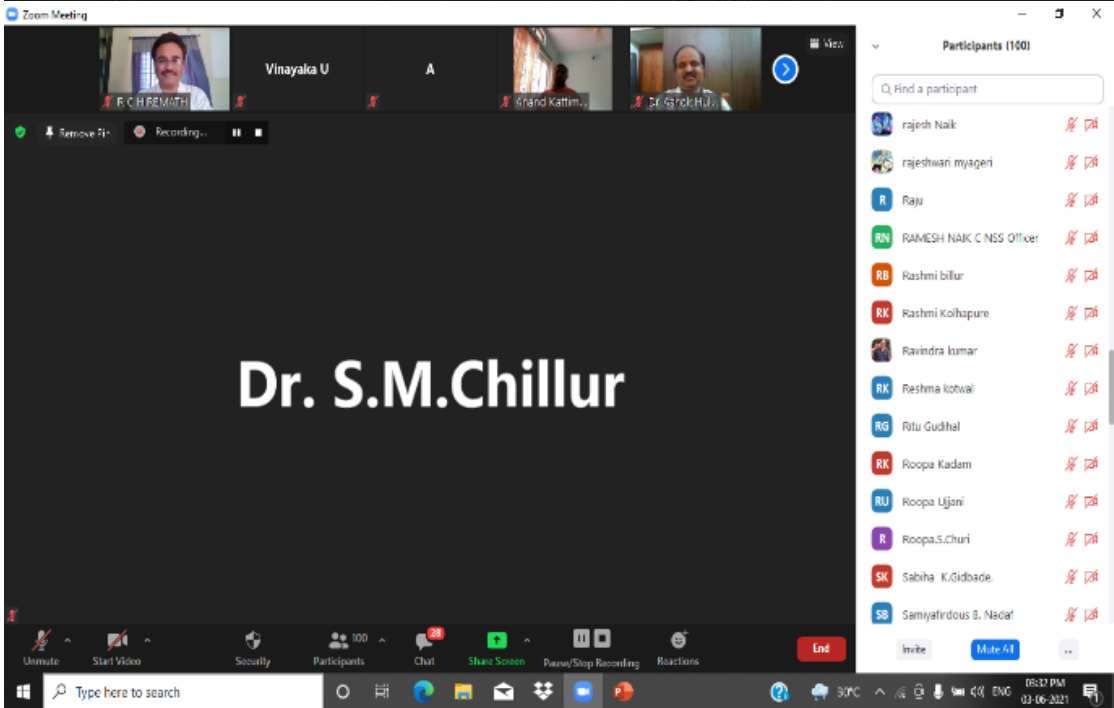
Zoom Meeting

B C H REMATH

Vinayaka U

A

Anand Kattim...

Dr. Ganok Hul...

View

Remove Pin

Recording...

Dr. S.M.Chillur

Participants (100)

Find a participant

rajesh Naik

rajeshwari myageri

R Raju

RN RAMESH NAIK C NSS Officer

RB Rashmi billur

RK Rashmi Kolhapure

Ravindra kumar

RK Reshma kotwal

RG Ritu Gudihal

RK Roopa Kadam

RU Roopa Ujjani

R Roopa.S.Churi

SK Sabiha K.Gidbade.

SB Samiyafirdous B. Nadaf

Unmute

Start Video

Security

Participants 100

Chat 28

Share Screen

Pause/Stop Recording

Reactions

End

Invite

Mute All

...

Type here to search

30°C

ENG

08:37 PM
03-06-2021